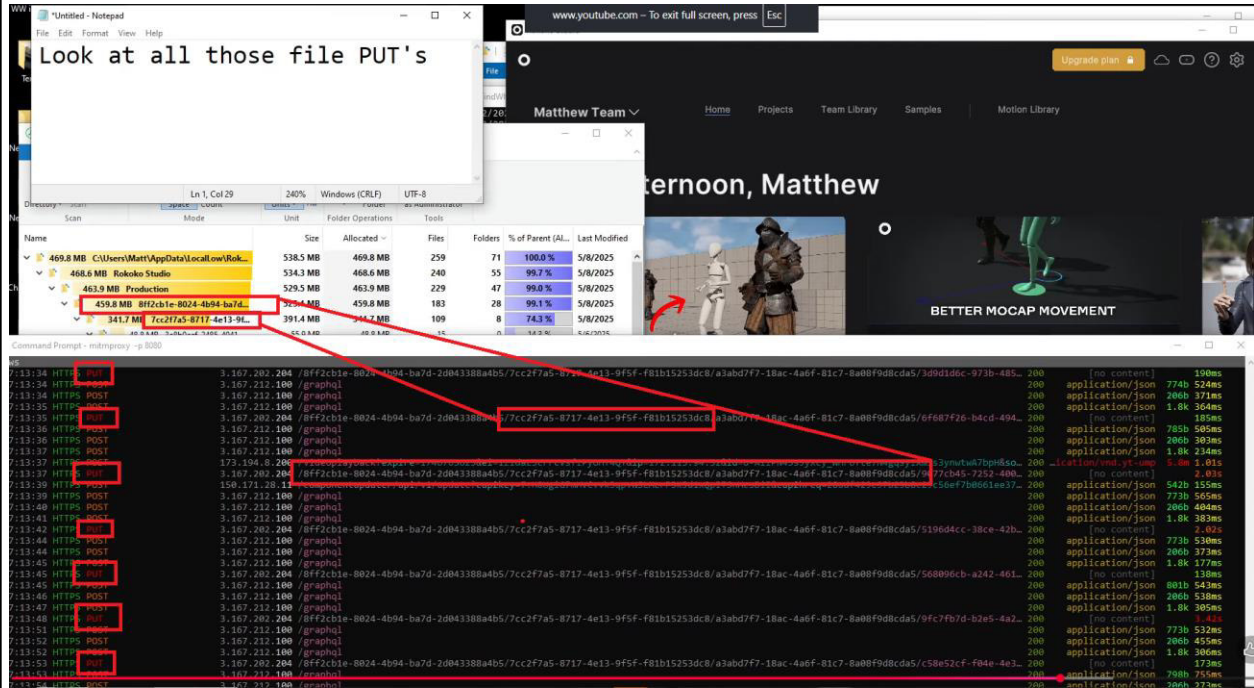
*Untitled - Notepad
File Edit Format View Help
Look at all those file PUT's
Ln 1, Col 29 240% Windows (CRLF) UTF-8

www.youtube.com – To exit full screen, press Esc

Upgrade plan
Matthew Team
Home Projects Team Library Samples Motion Library
ternoon, Matthew
BETTER MOCAP MOVEMENT

Directory Scan Space Count Units Folder as Administrator
Scan Mode Unit Folder Operations Tools

| Name | Size | Allocated | Files | Folders | % of Parent (Al... | Last Modified |
|---|---|---|---|---|---|---|
| 469.8 MB C:\Users\Matt\AppData\LocalLow\Rok... | 538.5 MB | 469.8 MB | 259 | 71 | 100.0 % | 5/8/2025 |
| 468.6 MB Rokoko Studio | 534.3 MB | 468.6 MB | 240 | 55 | 99.7 % | 5/8/2025 |
| 463.9 MB Production | 529.5 MB | 463.9 MB | 229 | 47 | 99.0 % | 5/8/2025 |
| 459.8 MB 8ff2cb1e-8024-4b94-ba7d... | 524.1 MB | 459.8 MB | 183 | 28 | 99.1 % | 5/8/2025 |
| 341.7 MB 7cc2f7a5-8717-4e13-9f... | 391.4 MB | 341.7 MB | 109 | 8 | 74.3 % | 5/8/2025 |

Command Prompt - mitmproxy -p 8080

7:13:34 HTTPS PUT 3.167.202.204 /8ff2cb1e-8024-4b94-ba7d-d043388a4b5/7cc2f7a5-8717-4e13-9f5f-f81b15253dc8/a3abd7f7-18ac-4a6f-81c7-8a08f9d8cda5/3d9d1d6c-973b-485... 200 [no content] 190ms
7:13:34 HTTPS POST 3.167.212.100 /graphql 200 application/json 774b 524ms
7:13:35 HTTPS POST 3.167.212.100 /graphql 200 application/json 206b 371ms
7:13:35 HTTPS POST 3.167.212.100 /graphql 200 application/json 1.8k 364ms
7:13:35 HTTPS PUT 3.167.202.204 /8ff2cb1e-8024-4b94-ba7d-d043388a4b5/7cc2f7a5-8717-4e13-9f5f-f81b15253dc8/a3abd7f7-18ac-4a6f-81c7-8a08f9d8cda5/6f687f26-b4cd-494... 200 [no content] 185ms
7:13:36 HTTPS POST 3.167.212.100 /graphql 200 application/json 785b 505ms
7:13:36 HTTPS POST 3.167.212.100 /graphql 200 application/json 206b 303ms
7:13:37 HTTPS POST 3.167.212.100 /graphql 200 application/json 1.8k 234ms
7:13:37 HTTPS POST 173.194.8.20 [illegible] ...ication/vnd.yt-ump 5.8m 1.01s
7:13:37 HTTPS PUT 3.167.202.204 /8ff2cb1e-8024-4b94-ba7d-d043388a4b5/7cc2f7a5-8717-4e13-9f5f-f81b15253dc8/a3abd7f7-18ac-4a6f-81c7-8a08f9d8cda5/9477cb45-7252-400... 200 [no content] 2.03s
7:13:39 HTTPS POST 150.171.28.11 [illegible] 200 application/json 542b 155ms
7:13:39 HTTPS POST 3.167.212.100 /graphql 200 application/json 773b 565ms
7:13:40 HTTPS POST 3.167.212.100 /graphql 200 application/json 206b 404ms
7:13:41 HTTPS POST 3.167.212.100 /graphql 200 application/json 1.8k 383ms
7:13:42 HTTPS PUT 3.167.202.204 /8ff2cb1e-8024-4b94-ba7d-d043388a4b5/7cc2f7a5-8717-4e13-9f5f-f81b15253dc8/a3abd7f7-18ac-4a6f-81c7-8a08f9d8cda5/5196d4cc-38ce-42b... 200 [no content] 2.02s
7:13:43 HTTPS POST 3.167.212.100 /graphql 200 application/json 773b 530ms
7:13:44 HTTPS POST 3.167.212.100 /graphql 200 application/json 206b 373ms
7:13:45 HTTPS POST 3.167.212.100 /graphql 200 application/json 1.8k 177ms
7:13:45 HTTPS PUT 3.167.202.204 /8ff2cb1e-8024-4b94-ba7d-d043388a4b5/7cc2f7a5-8717-4e13-9f5f-f81b15253dc8/a3abd7f7-18ac-4a6f-81c7-8a08f9d8cda5/568096cb-a242-461... 200 [no content] 138ms
7:13:45 HTTPS POST 3.167.212.100 /graphql 200 application/json 801b 543ms
7:13:46 HTTPS POST 3.167.212.100 /graphql 200 application/json 206b 538ms
7:13:47 HTTPS POST 3.167.212.100 /graphql 200 application/json 1.8k 305ms
7:13:48 HTTPS PUT 3.167.202.204 /8ff2cb1e-8024-4b94-ba7d-d043388a4b5/7cc2f7a5-8717-4e13-9f5f-f81b15253dc8/a3abd7f7-18ac-4a6f-81c7-8a08f9d8cda5/9fc7fb7d-b2e5-4a2... 200 [no content] 1.42s
7:13:51 HTTPS POST 3.167.212.100 /graphql 200 application/json 773b 532ms
7:13:52 HTTPS POST 3.167.212.100 /graphql 200 application/json 206b 455ms
7:13:52 HTTPS POST 3.167.212.100 /graphql 200 application/json 1.8k 306ms
7:13:53 HTTPS PUT 3.167.202.204 /8ff2cb1e-8024-4b94-ba7d-d043388a4b5/7cc2f7a5-8717-4e13-9f5f-f81b15253dc8/a3abd7f7-18ac-4a6f-81c7-8a08f9d8cda5/c58e52cf-f04e-4e3... 200 [no content] 173ms
7:13:53 HTTPS POST 3.167.212.100 /graphql 200 application/json 798b 755ms
7:13:54 HTTPS POST 3.167.212.100 /graphql 200 application/json 206b 273ms